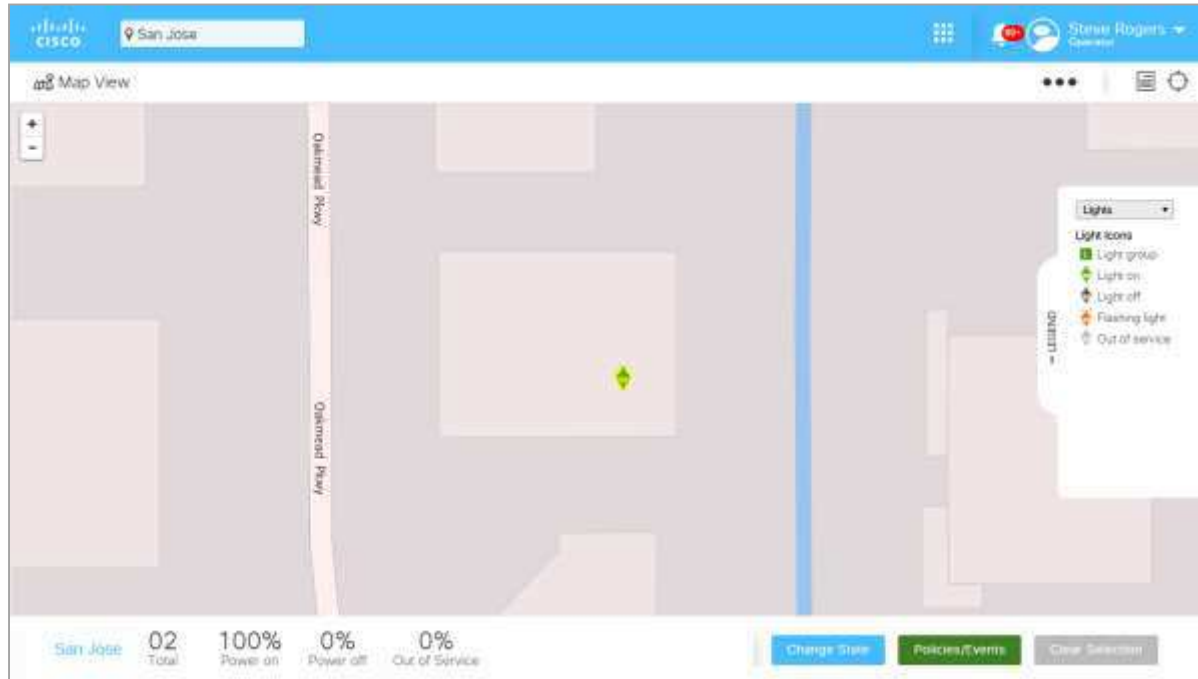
cisco
San Jose
99+
Steve Rogers
Operator
Map View
•••
+
-
Oakmead Pkwy
Oakmead Pkwy
Lights
Light Icons
Light group
Light on
Light off
Flashing light
Out of service
LEGEND
San Jose
02
Total
100%
Power on
0%
Power off
0%
Out of Service
Change State
Policies/Events
Clear Selection